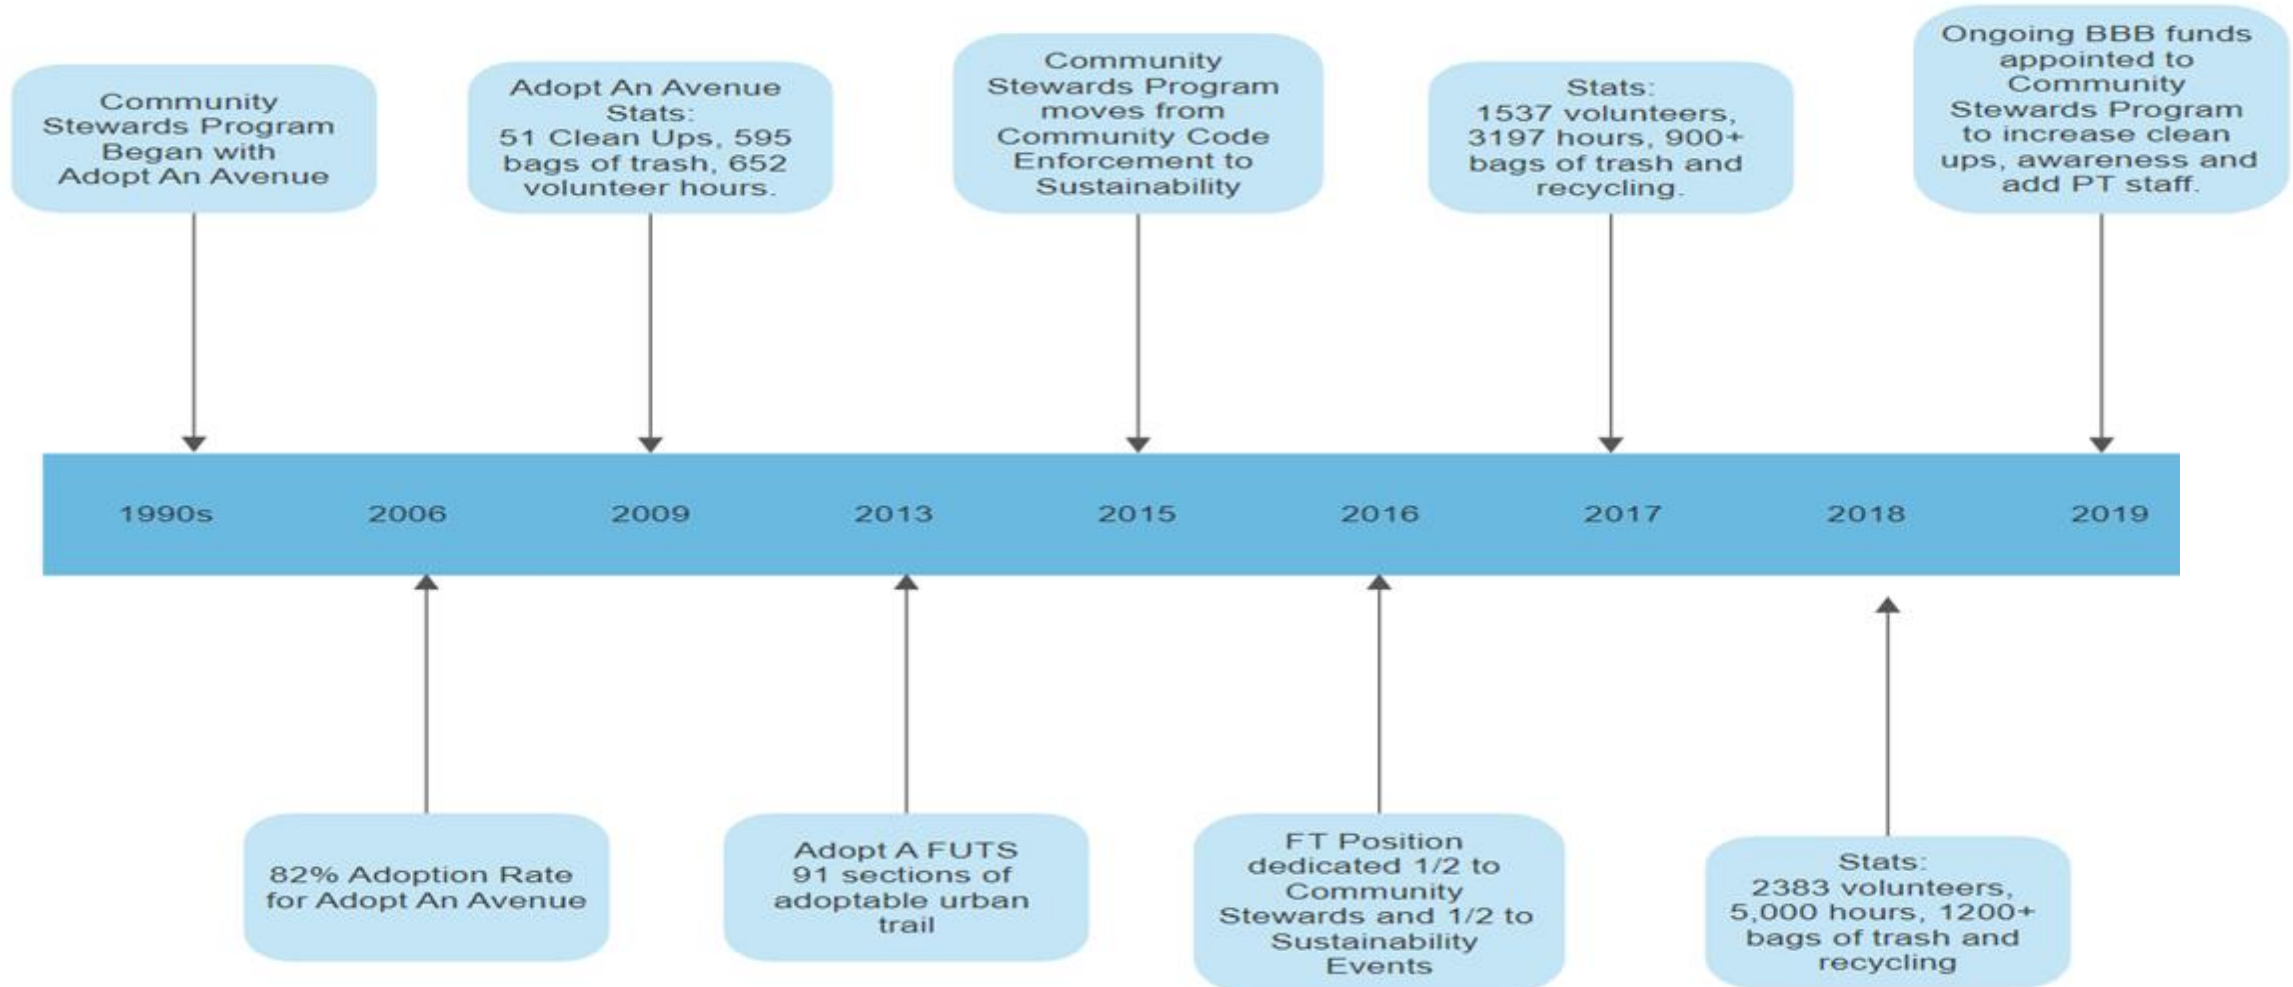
Community Stewards Program Began with Adopt An Avenue

Adopt An Avenue Stats: 51 Clean Ups, 595 bags of trash, 652 volunteer hours.

Community Stewards Program moves from Community Code Enforcement to Sustainability

Stats: 1537 volunteers, 3197 hours, 900+ bags of trash and recycling.

Ongoing BBB funds appointed to Community Stewards Program to increase clean ups, awareness and add PT staff.

1990s

2006

2009

2013

2015

2016

2017

2018

2019

82% Adoption Rate for Adopt An Avenue

Adopt A FUTS 91 sections of adoptable urban trail

FT Position dedicated 1/2 to Community Stewards and 1/2 to Sustainability Events

Stats: 2383 volunteers, 5,000 hours, 1200+ bags of trash and recycling